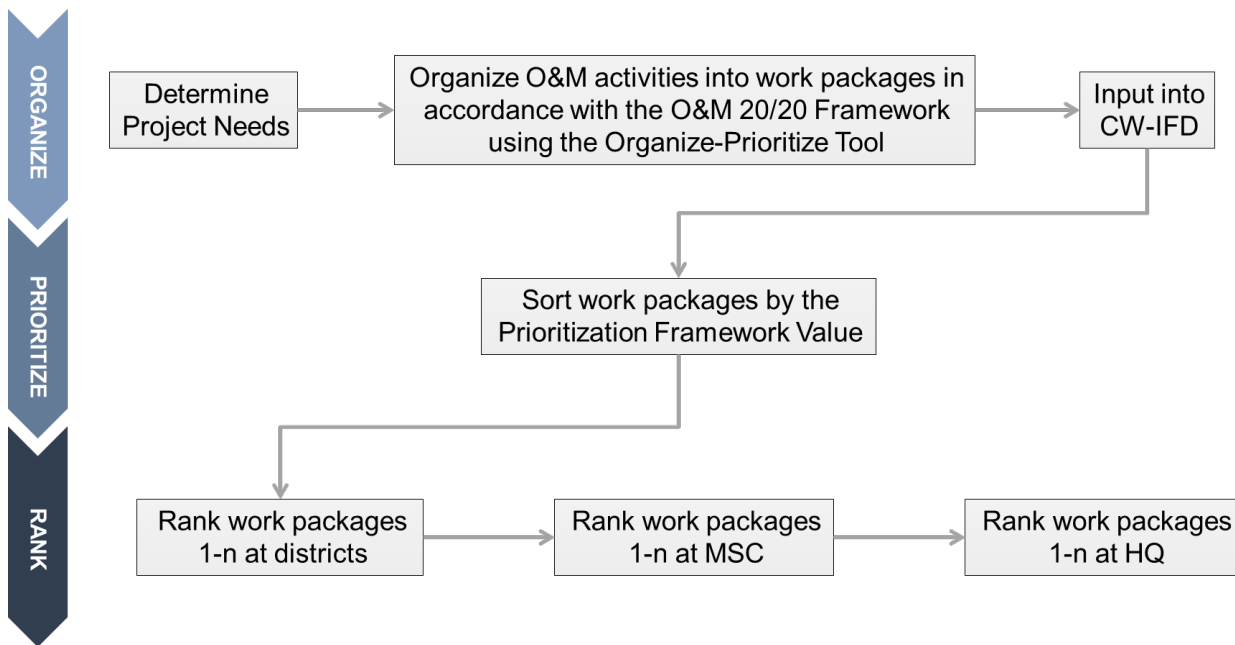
ORGANIZE

Determine Project Needs

Organize O&M activities into work packages in accordance with the O&M 20/20 Framework using the Organize-Prioritize Tool

Input into CW-IFD

PRIORITIZE

Sort work packages by the Prioritization Framework Value

RANK

Rank work packages 1-n at districts

Rank work packages 1-n at MSC

Rank work packages 1-n at HQ